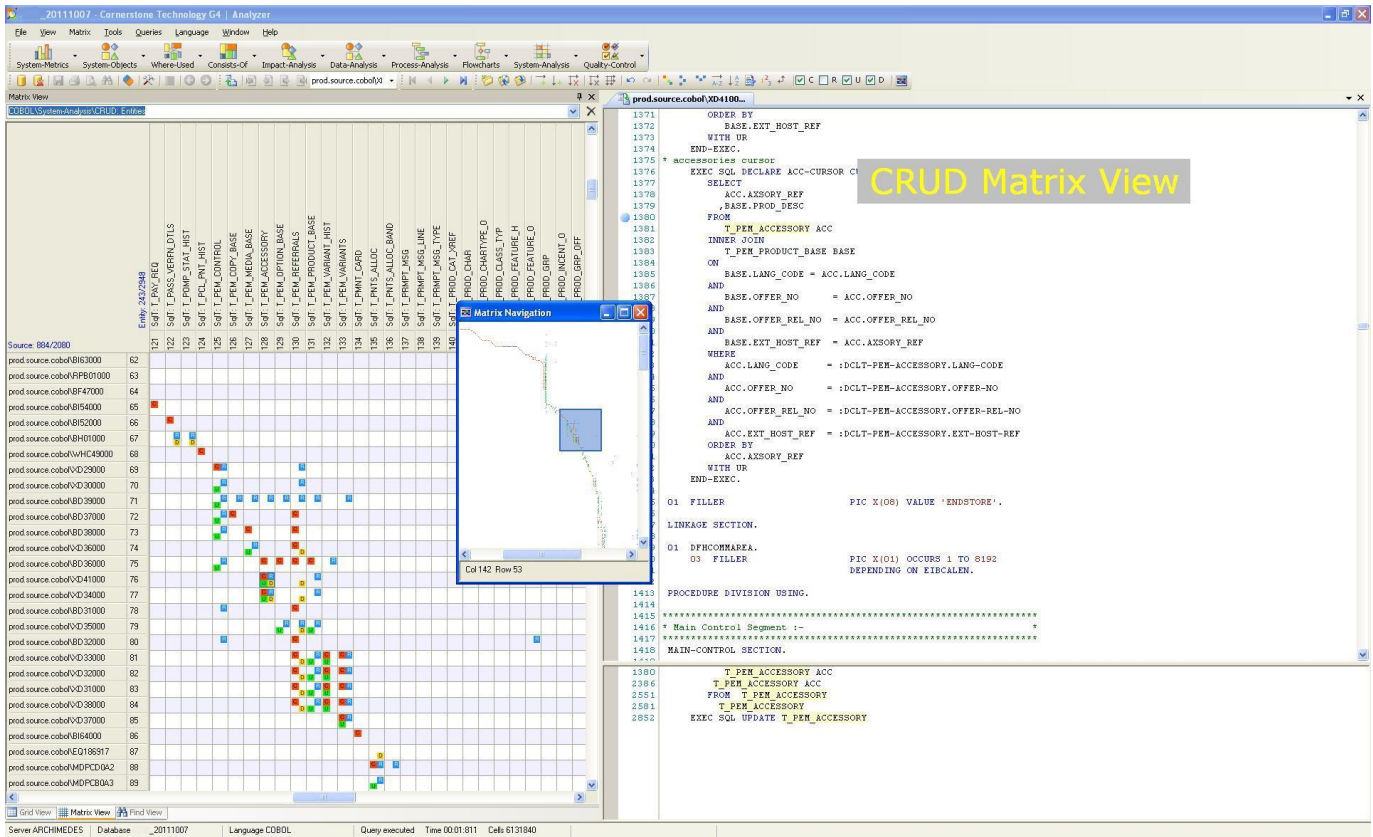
_20111007 - Cornerstone Technology G4 | Analyzer

File View Matrix Tools Queries Language Window Help

System-Metrics System-Objects Where-Used Consists-Of Impact-Analysis Data-Analysis Process-Analysis Flowcharts System-Analysis Quality-Control

prod.source.cobol\X

C R U D

Matrix View

COBOL\System-Analysis\CRUD_Entities

Entity: 243/2948

Source: 884/2080

| | | 121 SqlT_T_PAY_REQ | 122 SqlT_T_PASS_VERFN_DTLS | 123 SqlT_T_PDMP_STAT_HIST | 124 SqlT_T_PCL_PNT_HIST | 125 SqlT_T_PEM_CONTROL | 126 SqlT_T_PEM_COPY_BASE | 127 SqlT_T_PEM_MEDIA_BASE | 128 SqlT_T_PEM_ACCESSORY | 129 SqlT_T_PEM_OPTION_BASE | 130 SqlT_T_PEM_REFERRALS | 131 SqlT_T_PEM_PRODUCT_BASE | 132 SqlT_T_PEM_VARIANT_HIST | 133 SqlT_T_PEM_VARIANTS | 134 SqlT_T_PMNT_CARD | 135 SqlT_T_PNTS_ALLOC | 136 SqlT_T_PNTS_ALLOC_BAND | 137 SqlT_T_PRMPT_MSG | 138 SqlT_T_PRMPT_MSG_LINE | 139 SqlT_T_PRMPT_MSG_TYPE | 140 SqlT_T_PROD_CAT_XREF | PROD_CHAR | PROD_CHARTYPE_O | PROD_CLASS_TYP | PROD_FEATURE_H | PROD_FEATURE_O | PROD_GRP | PROD_INCENT_O | PROD_GRP_OFF |
|---|---|---|---|---|---|---|---|---|---|---|---|---|---|---|---|---|---|---|---|---|---|---|---|---|---|---|---|---|---|
| prod.source.cobol\BI63000 | 62 | | | | | | | | | | | | | | | | | | | | | | | | | | | | |
| prod.source.cobol\RPB01000 | 63 | | | | | | | | | | | | | | | | | | | | | | | | | | | | |
| prod.source.cobol\BF47000 | 64 | | | | | | | | | | | | | | | | | | | | | | | | | | | | |
| prod.source.cobol\BI54000 | 65 | | | | | | | | | | | | | | | | | | | | | | | | | | | | |
| prod.source.cobol\BI52000 | 66 | | | | | | | | | | | | | | | | | | | | | | | | | | | | |
| prod.source.cobol\BH01000 | 67 | | | | | | | | | | | | | | | | | | | | | | | | | | | | |
| prod.source.cobol\WHC49000 | 68 | | | | | | | | | | | | | | | | | | | | | | | | | | | | |
| prod.source.cobol\XD29000 | 69 | | | | | | | | | | | | | | | | | | | | | | | | | | | | |
| prod.source.cobol\XD30000 | 70 | | | | | | | | | | | | | | | | | | | | | | | | | | | | |
| prod.source.cobol\BD39000 | 71 | | | | | | | | | | | | | | | | | | | | | | | | | | | | |
| prod.source.cobol\BD37000 | 72 | | | | | | | | | | | | | | | | | | | | | | | | | | | | |
| prod.source.cobol\BD38000 | 73 | | | | | | | | | | | | | | | | | | | | | | | | | | | | |
| prod.source.cobol\XD36000 | 74 | | | | | | | | | | | | | | | | | | | | | | | | | | | | |
| prod.source.cobol\BD36000 | 75 | | | | | | | | | | | | | | | | | | | | | | | | | | | | |
| prod.source.cobol\XD41000 | 76 | | | | | | | | | | | | | | | | | | | | | | | | | | | | |
| prod.source.cobol\XD34000 | 77 | | | | | | | | | | | | | | | | | | | | | | | | | | | | |
| prod.source.cobol\BD31000 | 78 | | | | | | | | | | | | | | | | | | | | | | | | | | | | |
| prod.source.cobol\XD35000 | 79 | | | | | | | | | | | | | | | | | | | | | | | | | | | | |
| prod.source.cobol\BD32000 | 80 | | | | | | | | | | | | | | | | | | | | | | | | | | | | |
| prod.source.cobol\XD33000 | 81 | | | | | | | | | | | | | | | | | | | | | | | | | | | | |
| prod.source.cobol\XD32000 | 82 | | | | | | | | | | | | | | | | | | | | | | | | | | | | |
| prod.source.cobol\XD31000 | 83 | | | | | | | | | | | | | | | | | | | | | | | | | | | | |
| prod.source.cobol\XD38000 | 84 | | | | | | | | | | | | | | | | | | | | | | | | | | | | |
| prod.source.cobol\XD37000 | 85 | | | | | | | | | | | | | | | | | | | | | | | | | | | | |
| prod.source.cobol\BI64000 | 86 | | | | | | | | | | | | | | | | | | | | | | | | | | | | |
| prod.source.cobol\EQ186917 | 87 | | | | | | | | | | | | | | | | | | | | | | | | | | | | |
| prod.source.cobol\MDPCD0A2 | 88 | | | | | | | | | | | | | | | | | | | | | | | | | | | | |
| prod.source.cobol\MDPCB0A3 | 89 | | | | | | | | | | | | | | | | | | | | | | | | | | | | |

Matrix Navigation

Col 142 Row 53

Grid View Matrix View Find View

prod.source.cobol\XD4100...

CRUD Matrix View

1371 ORDER BY
1372 BASE.EXT_HOST_REF
1373 WITH UR
1374 END-EXEC.
1375 * accessories cursor
1376 EXEC SQL DECLARE ACC-CURSOR C
1377 SELECT
1378 ACC.AXSORY_REF
1379 ,BASE.PROD_DESC
1380 FROM
1381 T_PEM_ACCESSORY ACC
1382 INNER JOIN
1383 T_PEM_PRODUCT_BASE BASE
1384 ON
1385 BASE.LANG_CODE = ACC.LANG_CODE
1386 AND
1387 BASE.OFFER_NO = ACC.OFFER_NO
AND
BASE.OFFER_REL_NO = ACC.OFFER_REL_NO
AND
BASE.EXT_HOST_REF = ACC.AXSORY_REF
WHERE
ACC.LANG_CODE = :DCLT-PEM-ACCESSORY.LANG-CODE
AND
ACC.OFFER_NO = :DCLT-PEM-ACCESSORY.OFFER-NO
AND
ACC.OFFER_REL_NO = :DCLT-PEM-ACCESSORY.OFFER-REL-NO
AND
ACC.EXT_HOST_REF = :DCLT-PEM-ACCESSORY.EXT-HOST-REF
ORDER BY
ACC.AXSORY_REF
WITH UR
END-EXEC.

01 FILLER PIC X(08) VALUE 'ENDSTORE'.

LINKAGE SECTION.

01 DFHCOMMAREA.
03 FILLER PIC X(01) OCCURS 1 TO 8192
DEPENDING ON EIBCALEN.

1413 PROCEDURE DIVISION USING.
1414
1415 ***********************************************************
1416 * Main Control Segment :- *
1417 ***********************************************************
1418 MAIN-CONTROL SECTION.

1380 T_PEM_ACCESSORY ACC
2386 T_PEM_ACCESSORY ACC
2551 FROM T_PEM_ACCESSORY
2581 T_PEM_ACCESSORY
2852 EXEC SQL UPDATE T_PEM_ACCESSORY

Server ARCHIMEDES | Database _20111007 | Language COBOL | Query executed Time 00:01:811 Cells 6131840